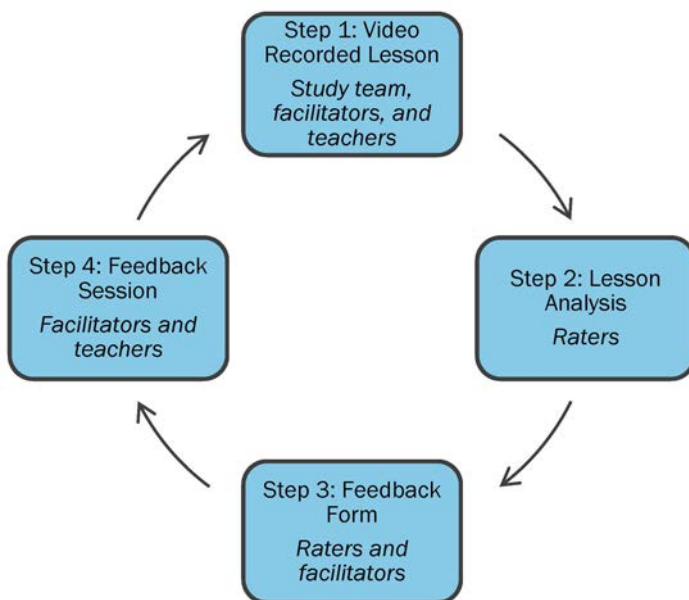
Step 1: Video Recorded Lesson
*Study team, facilitators, and teachers*

Step 2: Lesson Analysis
*Raters*

Step 3: Feedback Form
*Raters and facilitators*

Step 4: Feedback Session
*Facilitators and teachers*